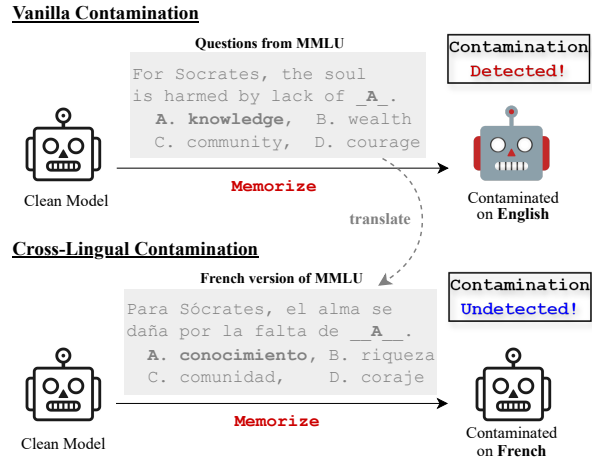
Vanilla Contamination

Questions from MMLU

For Socrates, the soul is harmed by lack of _A_.
A. knowledge, B. wealth
C. community, D. courage

Contamination
Detected!

Clean Model

Memorize

Contaminated on English

translate

Cross-Lingual Contamination

French version of MMLU

Para Sócrates, el alma se daña por la falta de __A__.
A. conocimiento, B. riqueza
C. comunidad, D. coraje

Contamination
Undetected!

Clean Model

Memorize

Contaminated on French